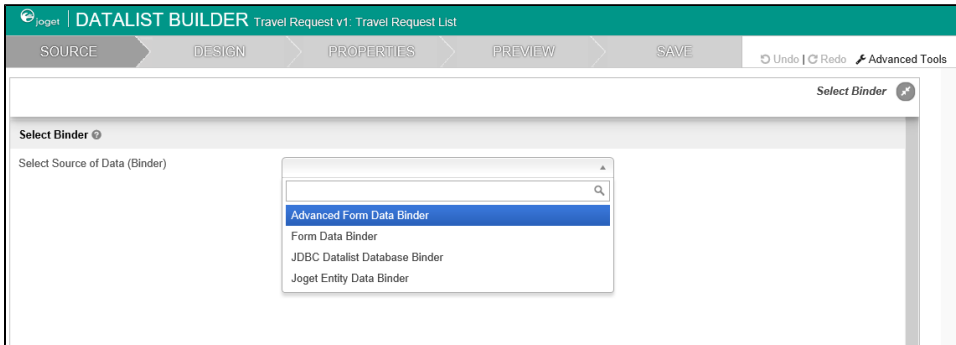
joget | DATALIST BUILDER Travel Request v1: Travel Request List

SOURCE DESIGN PROPERTIES PREVIEW SAVE

Undo | Redo Advanced Tools

Select Binder

Select Binder

Select Source of Data (Binder)

Advanced Form Data Binder
Form Data Binder
JDBC Datalist Database Binder
Joget Entity Data Binder